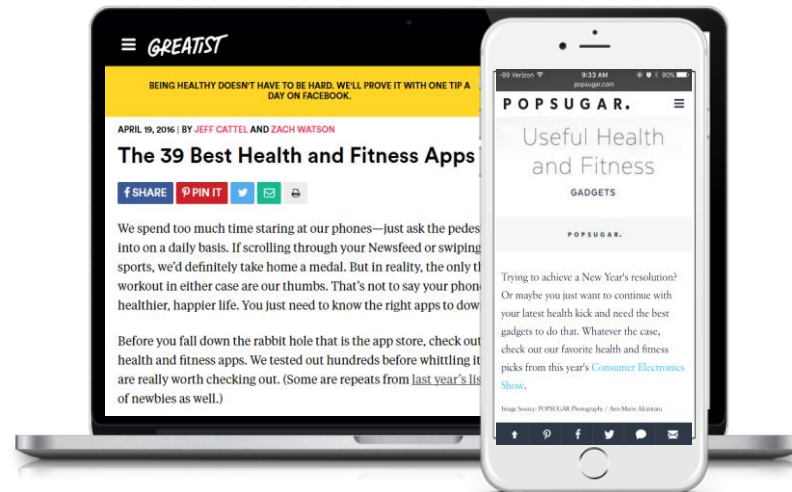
GREATIST

BEING HEALTHY DOESN'T HAVE TO BE HARD. WE'LL PROVE IT WITH ONE TIP A DAY ON FACEBOOK.

APRIL 19, 2016 | BY JEFF CATTEL AND ZACH WATSON

The 39 Best Health and Fitness Apps

f SHARE | PIN IT

We spend too much time staring at our phones—just ask the pedes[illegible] into on a daily basis. If scrolling through your Newsfeed or swiping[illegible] sports, we'd definitely take home a medal. But in reality, the only t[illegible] workout in either case are our thumbs. That's not to say your phon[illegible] healthier, happier life. You just need to know the right apps to dow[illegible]

Before you fall down the rabbit hole that is the app store, check out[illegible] health and fitness apps. We tested out hundreds before whittling it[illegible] are really worth checking out. (Some are repeats from last year's lis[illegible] of newbies as well.)

-99 Verizon 9:33 AM 90%
popsugar.com

POPSUGAR.

Useful Health and Fitness

GADGETS

POPSUGAR.

Trying to achieve a New Year's resolution? Or maybe you just want to continue with your latest health kick and need the best gadgets to do that. Whatever the case, check out our favorite health and fitness picks from this year's Consumer Electronics Show.

Image Source: POPSUGAR Photography / Ann-Marie Alcántara